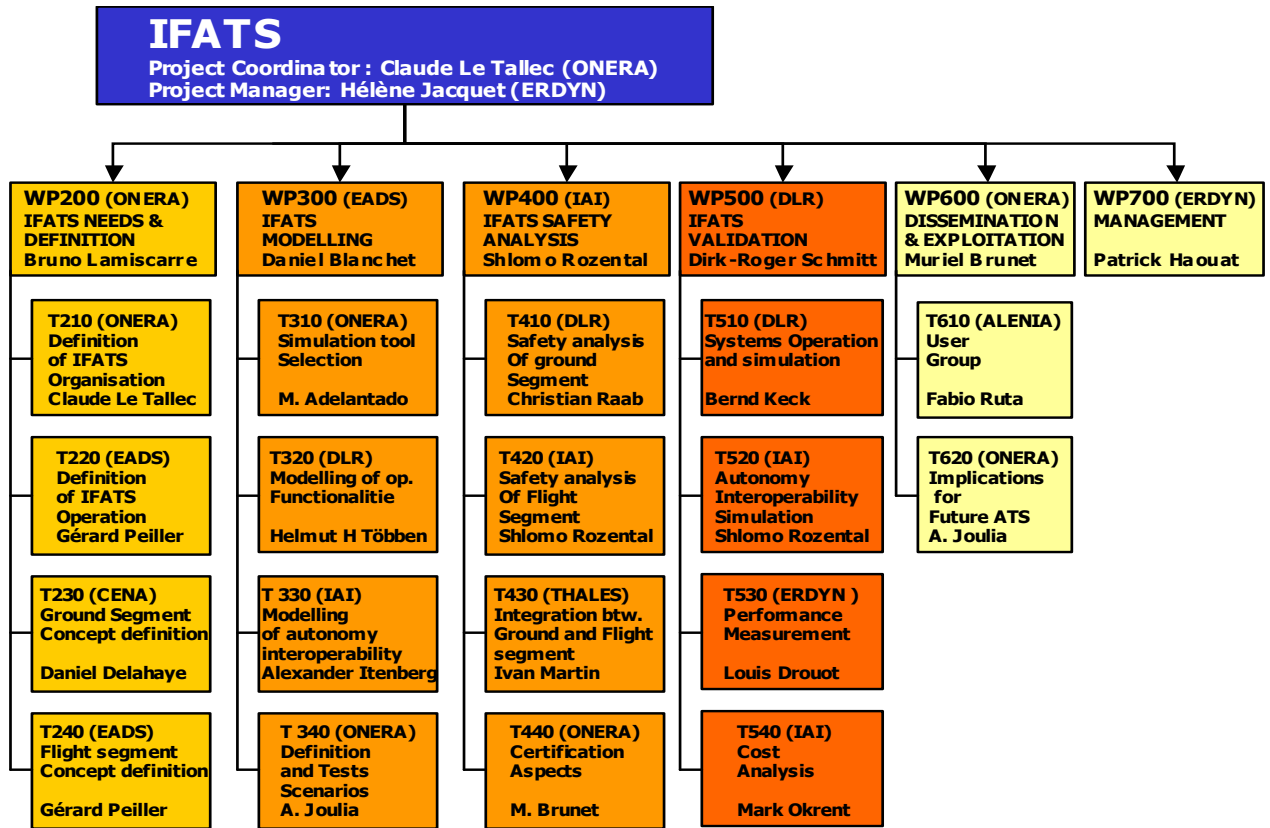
IFATS
Project Coordinator : Claude Le Tallec (ONERA)
Project Manager: Hélène Jacquet (ERDYN)

WP200 (ONERA)
IFATS NEEDS & DEFINITION
Bruno Lamiscarre

T210 (ONERA)
Definition of IFATS Organisation
Claude Le Tallec

T220 (EADS)
Definition of IFATS Operation
Gérard Peiller

T230 (CENA)
Ground Segment Concept definition
Daniel Delahaye

T240 (EADS)
Flight segment Concept definition
Gérard Peiller

WP300 (EADS)
IFATS MODELLING
Daniel Blanchet

T310 (ONERA)
Simulation tool Selection
M. Adelantado

T320 (DLR)
Modelling of op. Functionalitie
Helmut H Többen

T 330 (IAI)
Modelling of autonomy interoperability
Alexander Itenberg

T 340 (ONERA)
Definition and Tests Scenarios
A. Joulia

WP400 (IAI)
IFATS SAFETY ANALYSIS
Shlomo Rozental

T410 (DLR)
Safety analysis Of ground Segment
Christian Raab

T420 (IAI)
Safety analysis Of Flight Segment
Shlomo Rozental

T430 (THALES)
Integration btw. Ground and Flight segment
Ivan Martin

T440 (ONERA)
Certification Aspects
M. Brunet

WP500 (DLR)
IFATS VALIDATION
Dirk-Roger Schmitt

T510 (DLR)
Systems Operation and simulation
Bernd Keck

T520 (IAI)
Autonomy Interoperability Simulation
Shlomo Rozental

T530 (ERDYN )
Performance Measurement
Louis Drouot

T540 (IAI)
Cost Analysis
Mark Okrent

WP600 (ONERA)
DISSEMINATION & EXPLOITATION
Muriel Brunet

T610 (ALENIA)
User Group
Fabio Ruta

T620 (ONERA)
Implications for Future ATS
A. Joulia

WP700 (ERDYN)
MANAGEMENT
Patrick Haouat